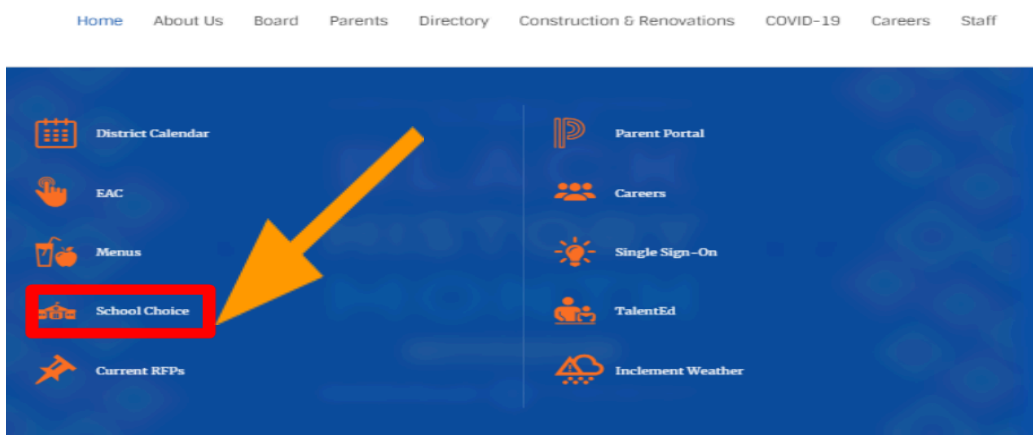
Home About Us Board Parents Directory Construction & Renovations COVID-19 Careers Staff

District Calendar

EAC

Menus

School Choice

Current RFPs

Parent Portal

Careers

Single Sign-On

TalentEd

Inclement Weather